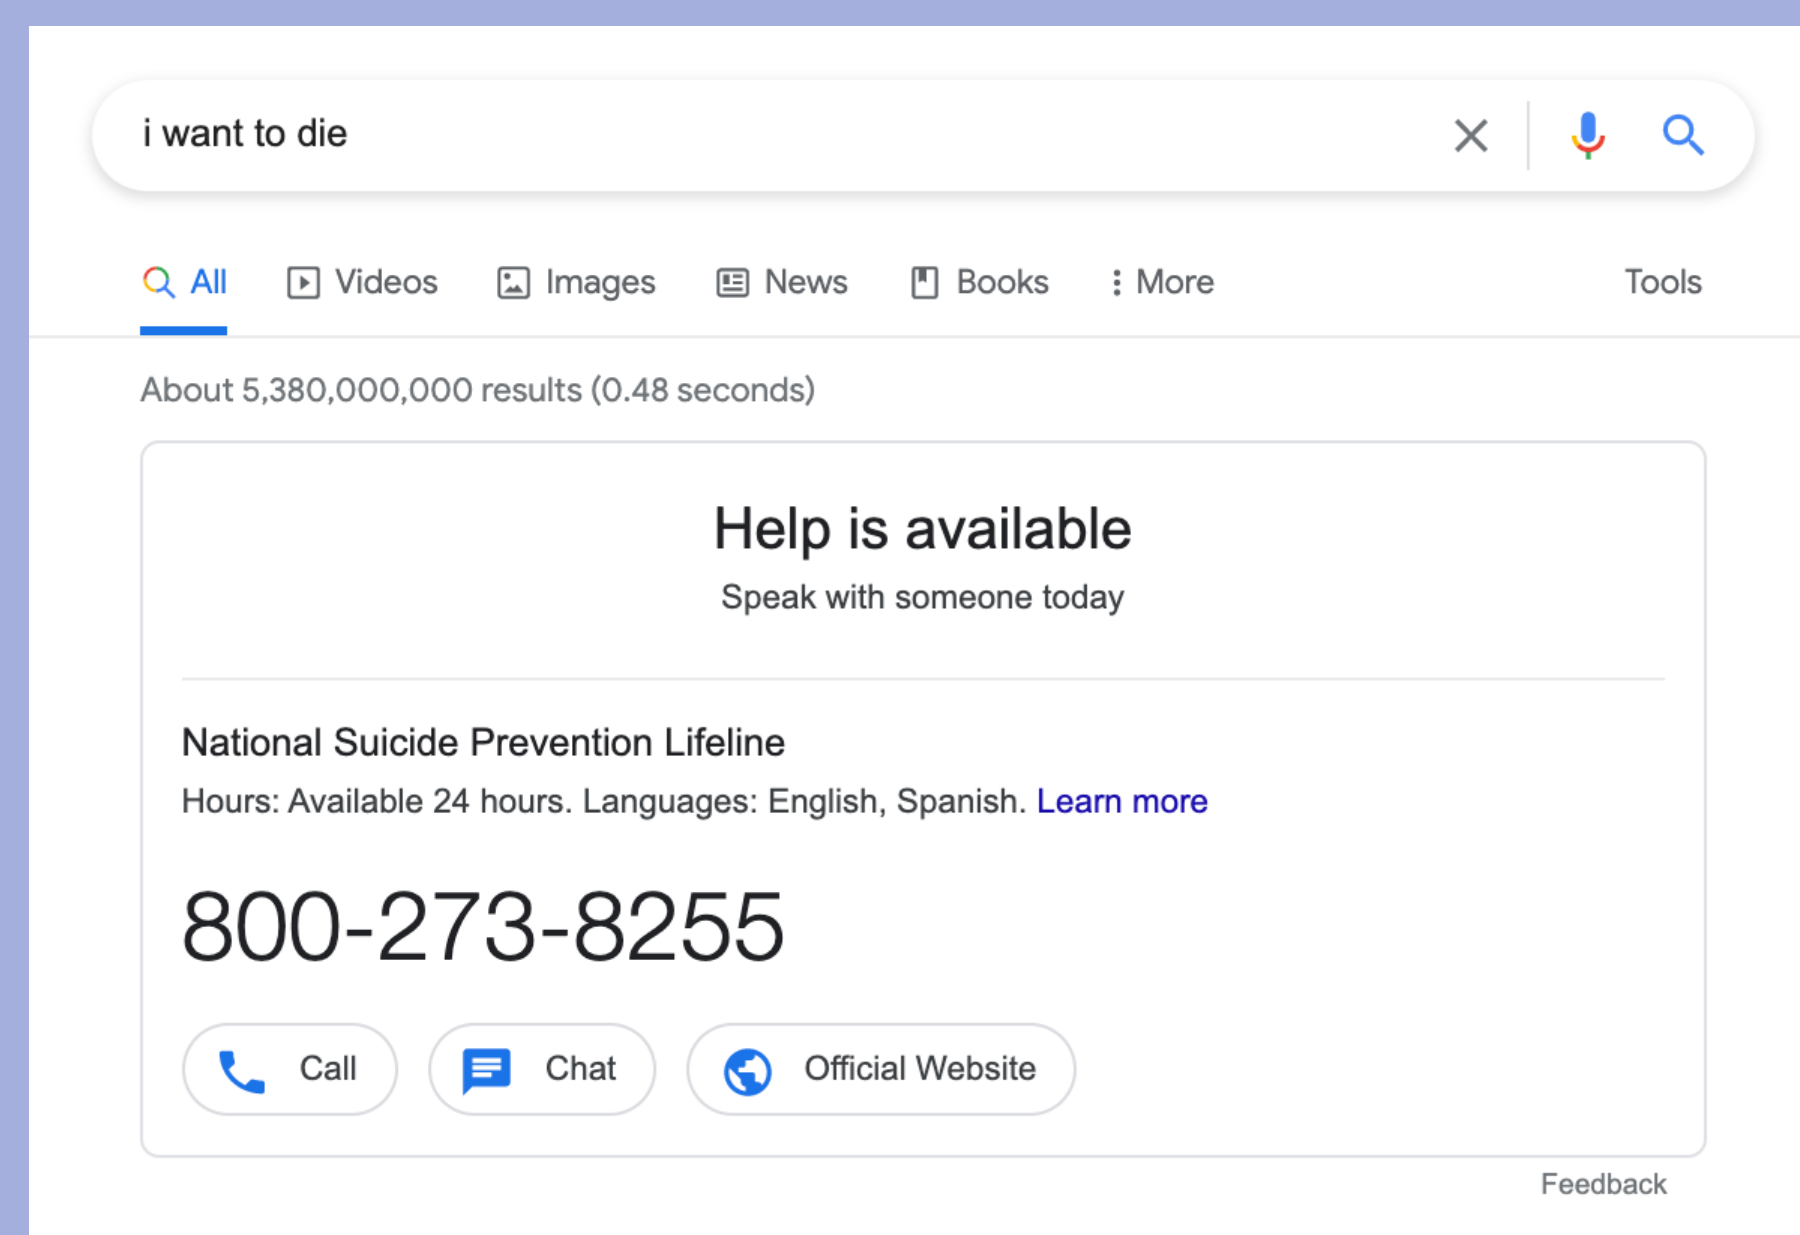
i want to die

All Videos Images News Books More Tools

About 5,380,000,000 results (0.48 seconds)

Help is available

Speak with someone today

National Suicide Prevention Lifeline

Hours: Available 24 hours. Languages: English, Spanish. Learn more

800-273-8255

Call Chat Official Website

Feedback